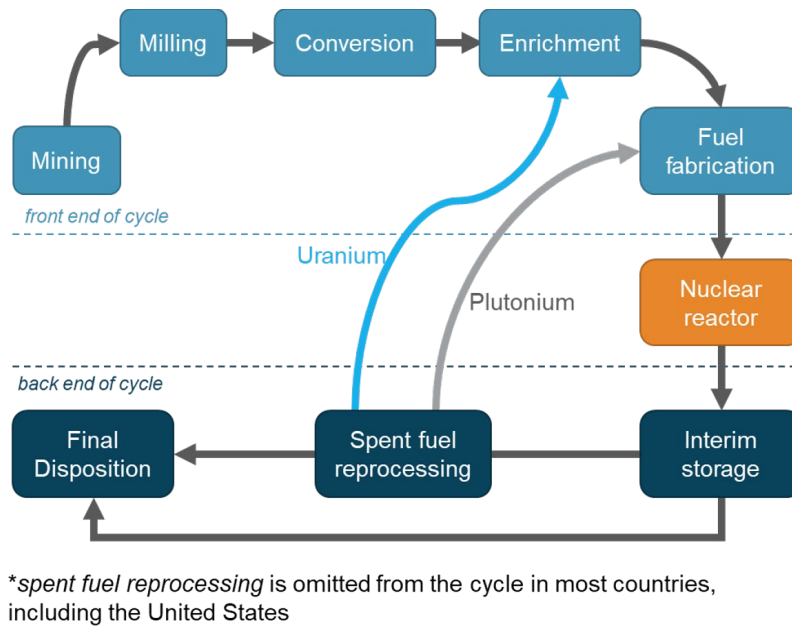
Milling

Conversion

Enrichment

Mining

Fuel fabrication

front end of cycle

Uranium

Plutonium

Nuclear reactor

back end of cycle

Final Disposition

Spent fuel reprocessing

Interim storage

*spent fuel reprocessing is omitted from the cycle in most countries, including the United States